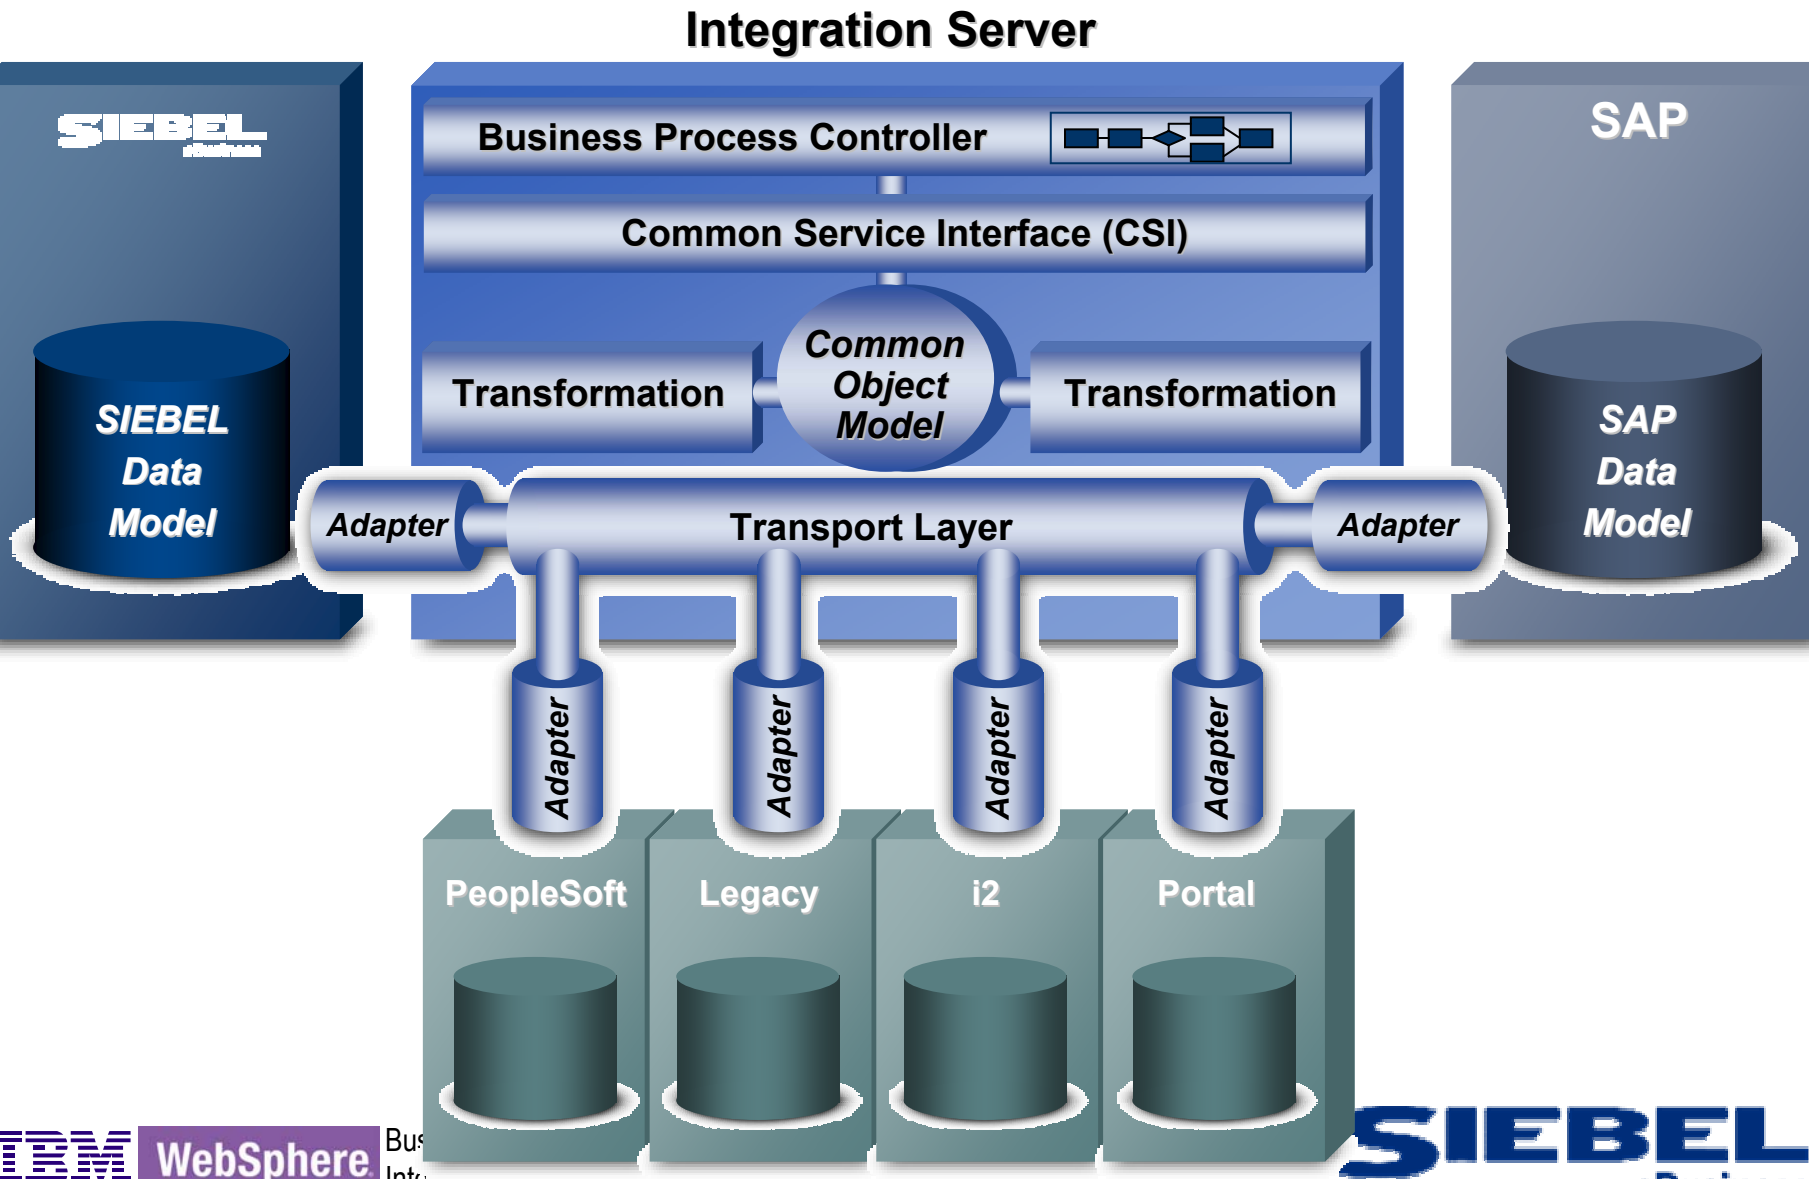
Integration Server

SIEBEL
eBusiness

SIEBEL Data Model

Business Process Controller

Common Service Interface (CSI)

Transformation

Common Object Model

Transformation

SAP

SAP Data Model

Adapter

Transport Layer

Adapter

Adapter

Adapter

Adapter

Adapter

PeopleSoft

Legacy

i2

Portal

IBM WebSphere

Bus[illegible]
Int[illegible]

SIEBEL